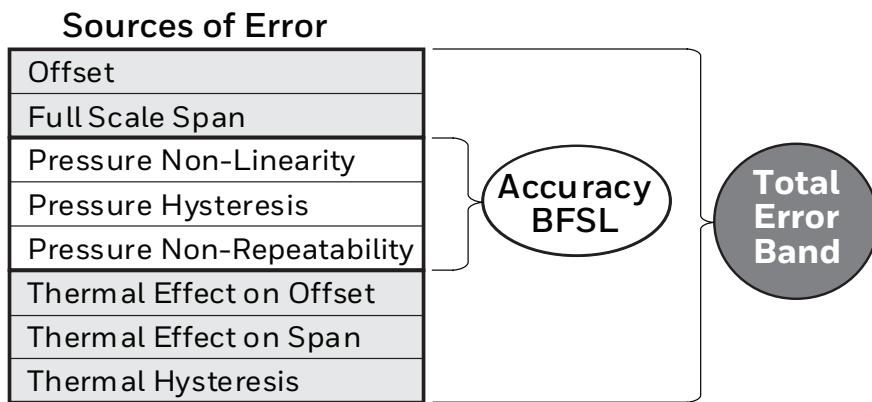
Sources of Error

Offset
Full Scale Span
Pressure Non-Linearity
Pressure Hysteresis
Pressure Non-Repeatability
Thermal Effect on Offset
Thermal Effect on Span
Thermal Hysteresis

Accuracy BFSL

Total Error Band